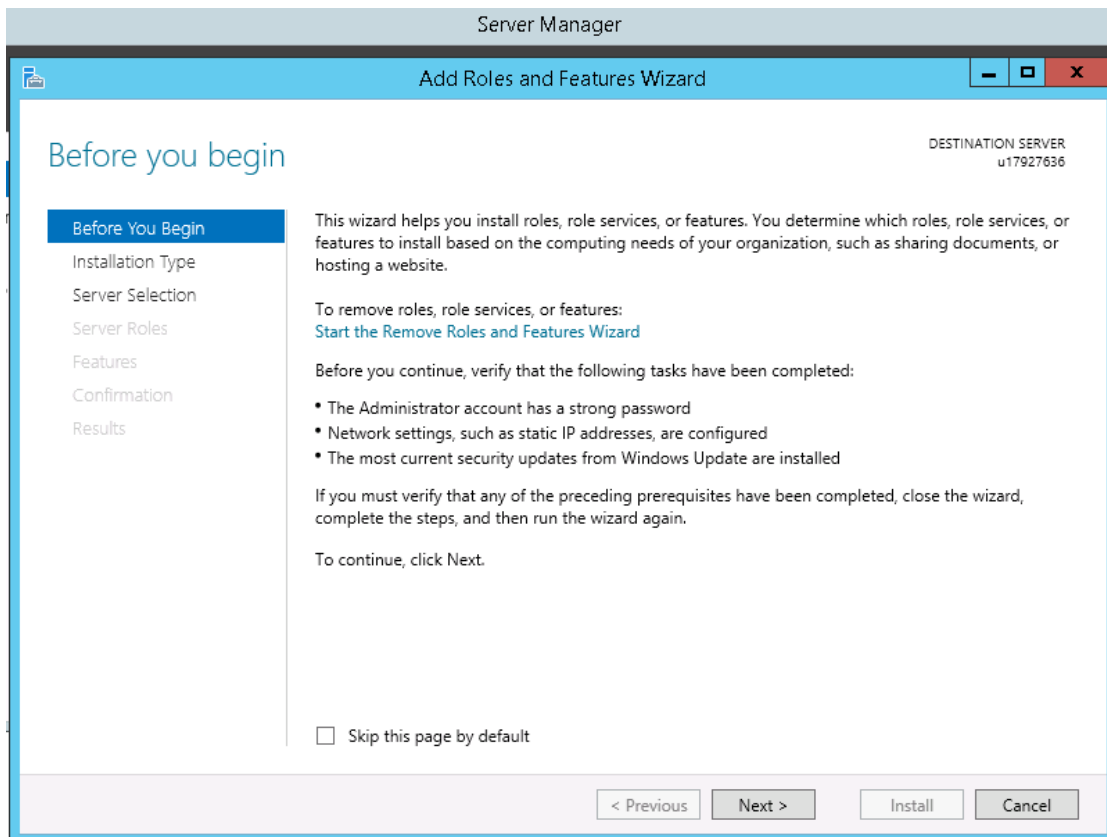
Server Manager

Add Roles and Features Wizard

Before you begin

DESTINATION SERVER
u17927636

Before You Begin
Installation Type
Server Selection
Server Roles
Features
Confirmation
Results

This wizard helps you install roles, role services, or features. You determine which roles, role services, or features to install based on the computing needs of your organization, such as sharing documents, or hosting a website.

To remove roles, role services, or features:
Start the Remove Roles and Features Wizard

Before you continue, verify that the following tasks have been completed:

• The Administrator account has a strong password
• Network settings, such as static IP addresses, are configured
• The most current security updates from Windows Update are installed

If you must verify that any of the preceding prerequisites have been completed, close the wizard, complete the steps, and then run the wizard again.

To continue, click Next.

Skip this page by default

< Previous
Next >
Install
Cancel